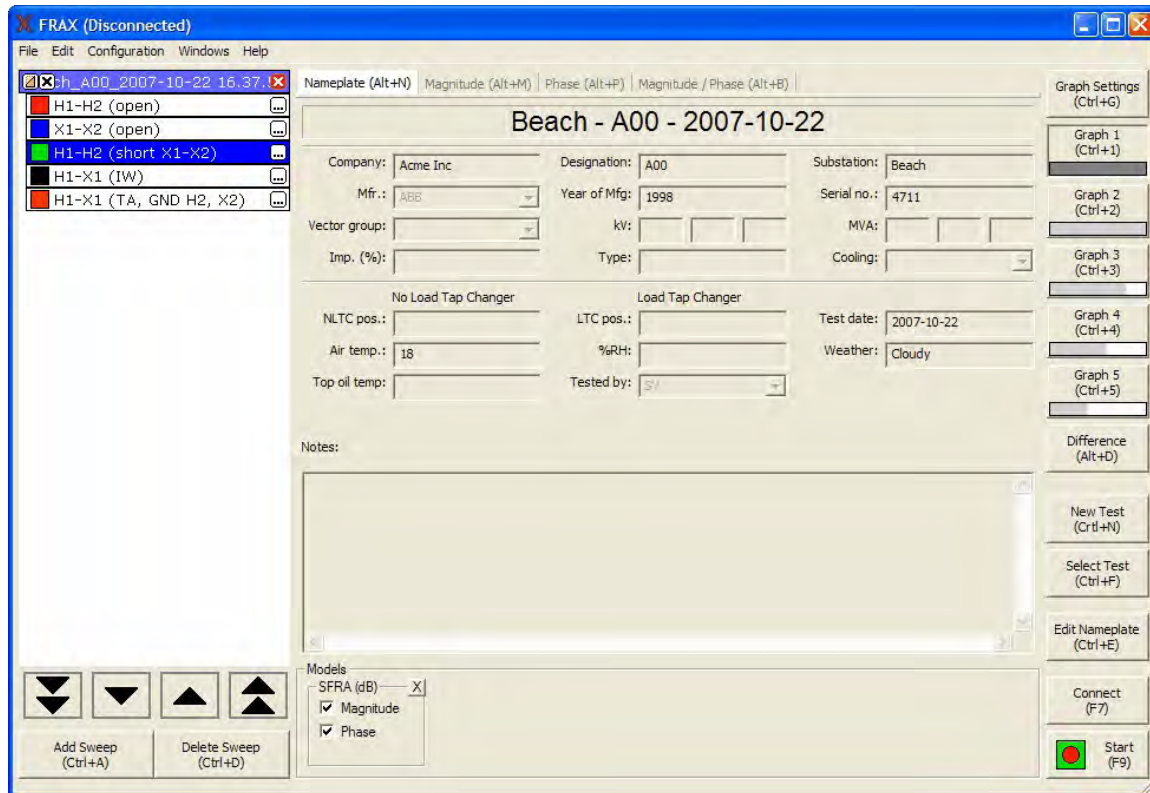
FRAX (Disconnected)

File Edit Configuration Windows Help

ch_A00_2007-10-22 16.37.

H1-H2 (open)
X1-X2 (open)
H1-H2 (short X1-X2)
H1-X1 (IW)
H1-X1 (TA, GND H2, X2)

Nameplate (Alt+N) | Magnitude (Alt+M) | Phase (Alt+P) | Magnitude / Phase (Alt+B)

Beach - A00 - 2007-10-22

| | | | | | |
|---|---|---|---|---|---|
| Company: | Acme Inc | Designation: | A00 | Substation: | Beach |
| Mfr.: | ABB | Year of Mfg: | 1998 | Serial no.: | 4711 |
| Vector group: | | kV: | | MVA: | |
| Imp. (%): | | Type: | | Cooling: | |

No Load Tap Changer

Load Tap Changer

| | | | | | |
|---|---|---|---|---|---|
| NLTC pos.: | | LTC pos.: | | Test date: | 2007-10-22 |
| Air temp.: | 18 | %RH: | | Weather: | Cloudy |
| Top oil temp: | | Tested by: | SV | | |

Notes:

Models
SFRA (dB) X
Magnitude
Phase

Add Sweep (Ctrl+A)
Delete Sweep (Ctrl+D)

Graph Settings (Ctrl+G)
Graph 1 (Ctrl+1)
Graph 2 (Ctrl+2)
Graph 3 (Ctrl+3)
Graph 4 (Ctrl+4)
Graph 5 (Ctrl+5)
Difference (Alt+D)
New Test (Crtl+N)
Select Test (Ctrl+F)
Edit Nameplate (Ctrl+E)
Connect (F7)
Start (F9)